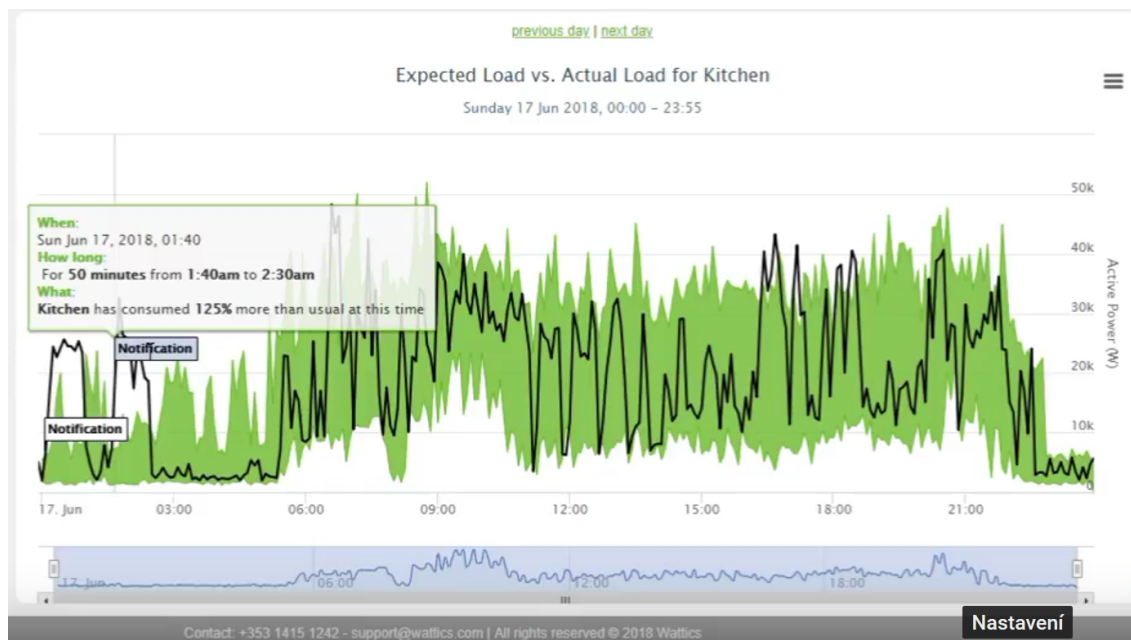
previous day | next day

Expected Load vs. Actual Load for Kitchen

Sunday 17 Jun 2018, 00:00 - 23:55

When:
Sun Jun 17, 2018, 01:40
How long:
For **50 minutes** from **1:40am** to **2:30am**
What:
**Kitchen** has consumed **125%** more than usual at this time

Notification

Notification

50k
40k
30k
20k
10k
0

Active Power (W)

17. Jun
03:00
06:00
09:00
12:00
15:00
18:00
21:00

17. Jun
06:00
12:00
18:00

Contact: +353 1415 1242 - support@wattics.com | All rights reserved © 2018 Wattics

Nastavení